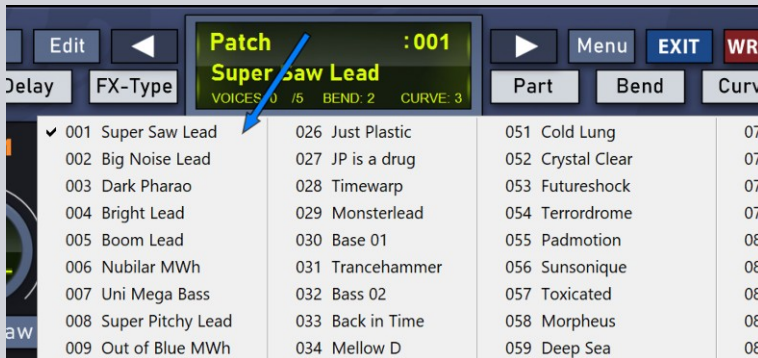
Edit ◀ Patch :001 Super Saw Lead VOICES: 0 /5 BEND: 2 CURVE: 3 ▶ Menu EXIT WR

Delay FX-Type Part Bend Curv

aw

| | | | |
|---|---|---|---|
| ✔ 001 Super Saw Lead | 026 Just Plastic | 051 Cold Lung | 07 |
| 002 Big Noise Lead | 027 JP is a drug | 052 Crystal Clear | 07 |
| 003 Dark Pharao | 028 Timewarp | 053 Futureshock | 07 |
| 004 Bright Lead | 029 Monsterlead | 054 Terrordrome | 07 |
| 005 Boom Lead | 030 Base 01 | 055 Padmotion | 08 |
| 006 Nubilar MWh | 031 Trancehammer | 056 Sunsonique | 08 |
| 007 Uni Mega Bass | 032 Bass 02 | 057 Toxicated | 08 |
| 008 Super Pitchy Lead | 033 Back in Time | 058 Morpheus | 08 |
| 009 Out of Blue MWh | 034 Mellow D | 059 Deep Sea | 08 |